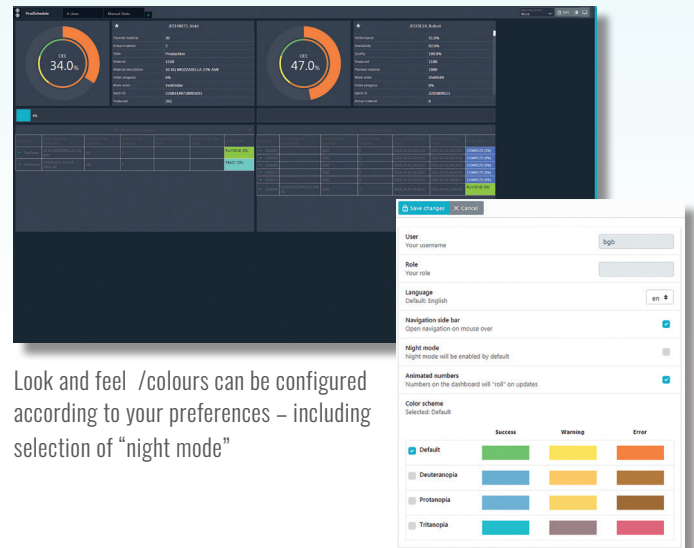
ProdSchedule

OEE
34.0%

OEE
47.0%

Look and feel /colours can be configured according to your preferences – including selection of “night mode”

Save changes
Cancel

User
Your username
bgb

Role
Your role

Language
Default: English
en

Navigation side bar
Open navigation on mouse over

Night mode
Night mode will be enabled by default

Animated numbers
Numbers on the dashboard will "roll" on updates

Color scheme
Selected: Default

| | Success | Warning | Error |
|---|---|---|---|
| Default | | | |
| Deuteranopia | | | |
| Protanopia | | | |
| Tritanopia | | | |